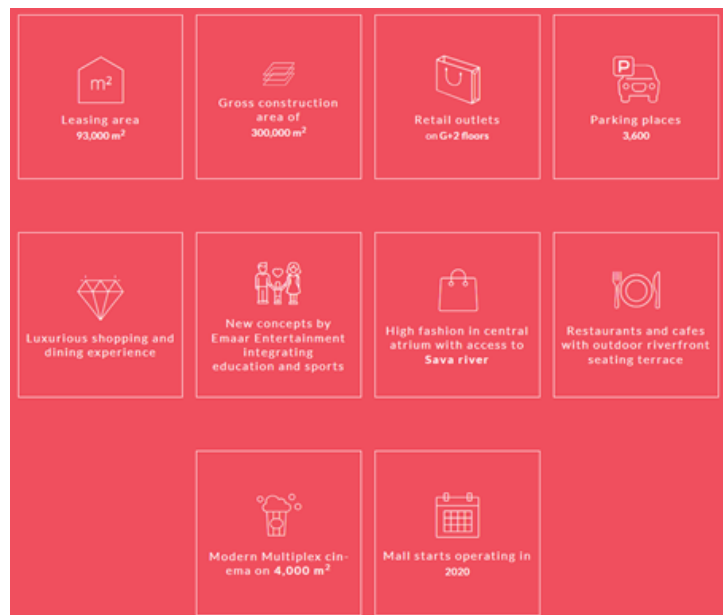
$m^2$
Leasing area
93,000 $m^2$

Gross construction area of
300,000 $m^2$

Retail outlets
on G+2 floors

P
Parking places
3,600

Luxurious shopping and dining experience

New concepts by Emaar Entertainment integrating education and sports

High fashion in central atrium with access to Sava river

Restaurants and cafes with outdoor riverfront seating terrace

Modern Multiplex cinema on 4,000 $m^2$

Mall starts operating in 2020